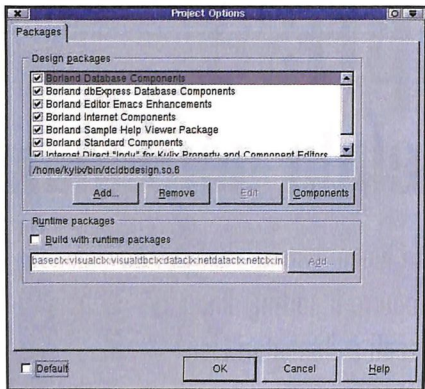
Project Options

Packages

Design packages

Borland Database Components
Borland dbExpress Database Components
Borland Editor Emacs Enhancements
Borland Internet Components
Borland Sample Help Viewer Package
Borland Standard Components
Internet Direct "Indy" for Kylix Property and Component Editors

/home/kylix/bin/dcldbdesign.so.6

Add...
Remove
Edit
Components

Runtime packages

Build with runtime packages

baseclx;visualclx;visualdbclx;dataclx;netdataclx;netclx;in

Add...

Default
OK
Cancel
Help